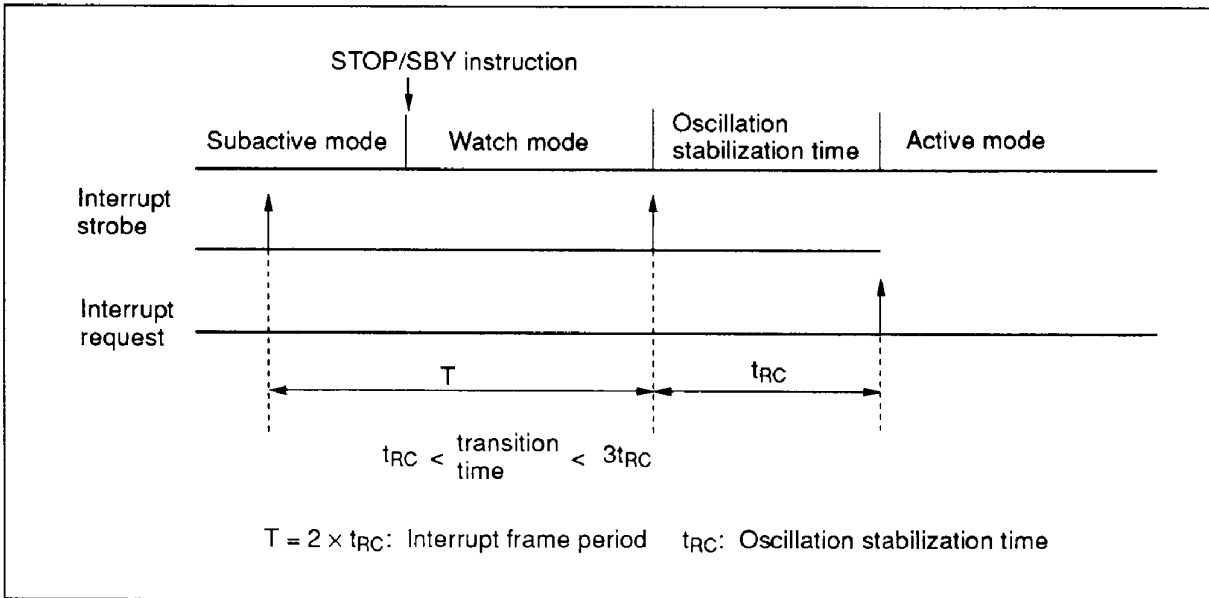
STOP/SBY instruction

Subactive mode

Watch mode

Oscillation stabilization time

Active mode

Interrupt strobe

Interrupt request

T

$t_{RC}$

$t_{RC} < \text{transition time} < 3t_{RC}$

$T = 2 \times t_{RC}$: Interrupt frame period $t_{RC}$: Oscillation stabilization time